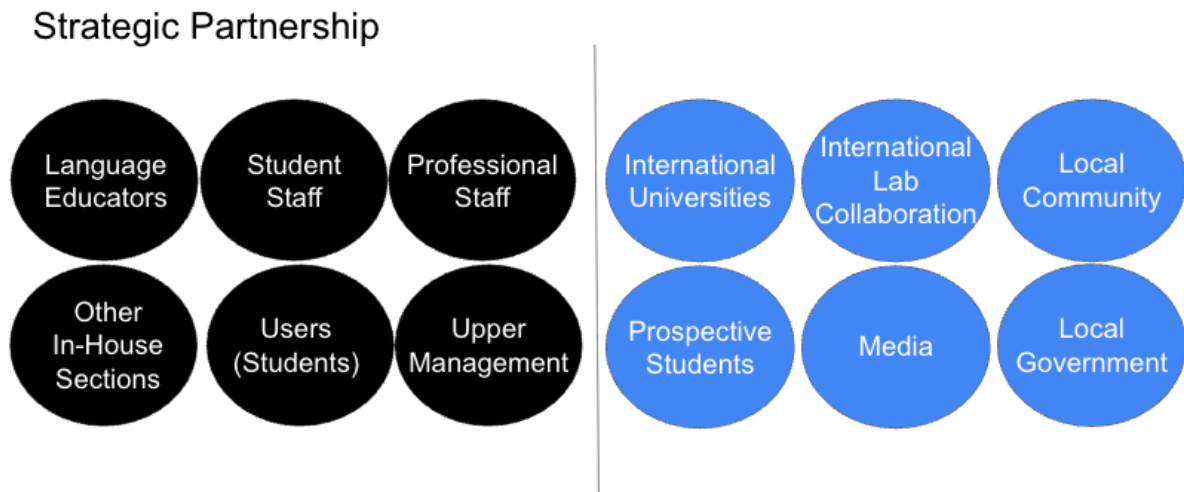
Strategic Partnership

Language Educators

Student Staff

Professional Staff

Other In-House Sections

Users (Students)

Upper Management

International Universities

International Lab Collaboration

Local Community

Prospective Students

Media

Local Government